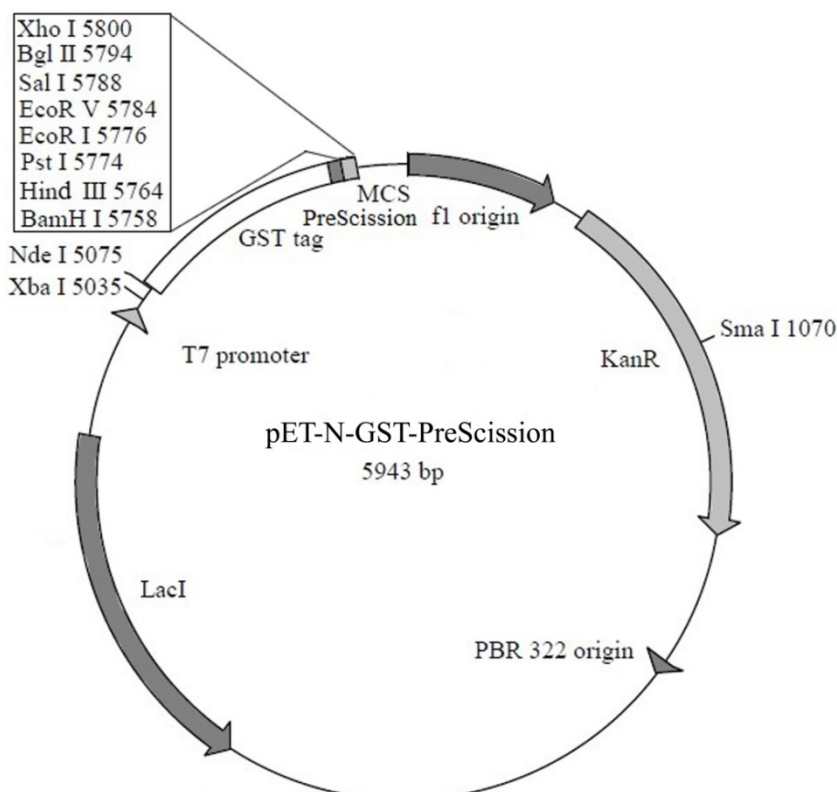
Xho I 5800
Bgl II 5794
Sal I 5788
EcoR V 5784
EcoR I 5776
Pst I 5774
Hind III 5764
BamH I 5758

MCS
PreScission
f1 origin
GST tag
Nde I 5075
Xba I 5035
Sma I 1070
T7 promoter
KanR

pET-N-GST-PreScission
5943 bp

LacI
PBR 322 origin